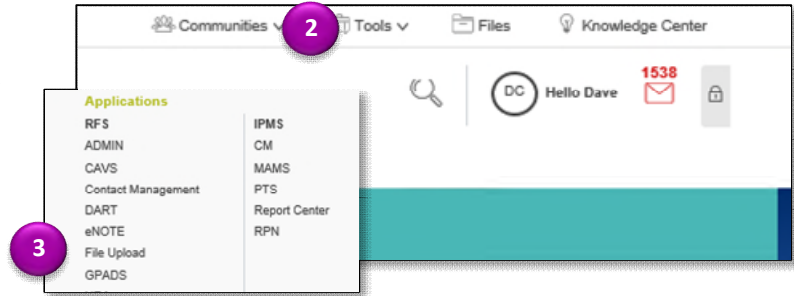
Communities Tools Files Knowledge Center

2

DC Hello Dave 1538

Applications

| RFS | IPMS |
|---|---|
| ADMIN | CM |
| CAVS | MAMS |
| Contact Management | PTS |
| DART | Report Center |
| eNOTE | RPN |
| File Upload | |
| GPADS | |

3